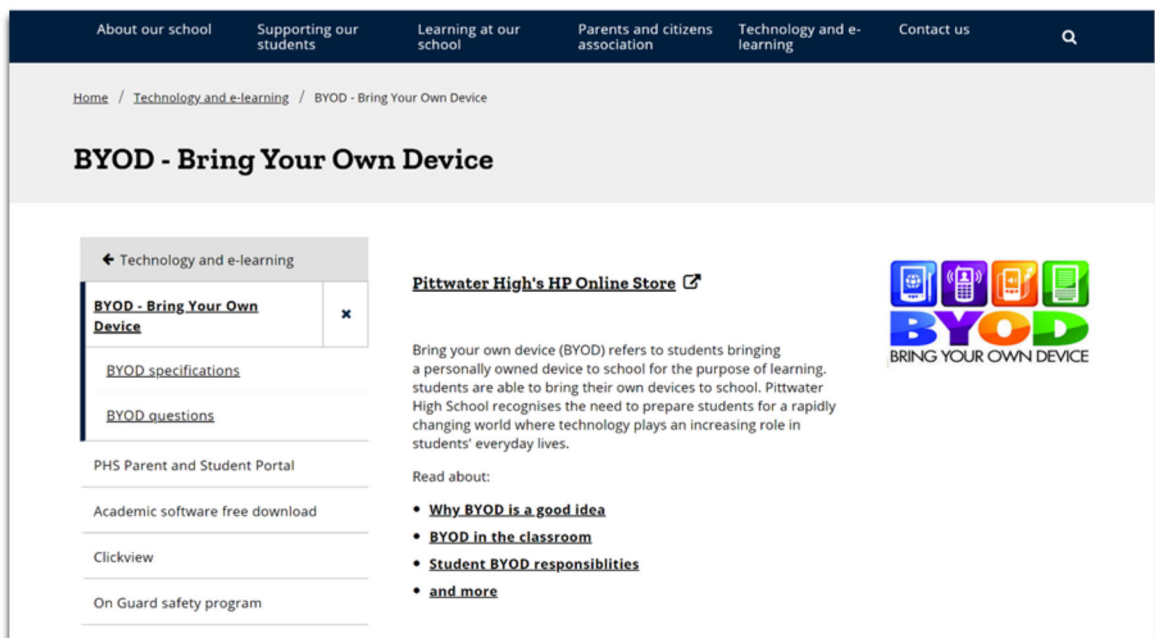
About our school
Supporting our students
Learning at our school
Parents and citizens association
Technology and e-learning
Contact us

Home / Technology and e-learning / BYOD - Bring Your Own Device

BYOD - Bring Your Own Device

← Technology and e-learning
BYOD - Bring Your Own Device ×
BYOD specifications
BYOD questions
PHS Parent and Student Portal
Academic software free download
Clickview
On Guard safety program

Pittwater High's HP Online Store

Bring your own device (BYOD) refers to students bringing a personally owned device to school for the purpose of learning. students are able to bring their own devices to school. Pittwater High School recognises the need to prepare students for a rapidly changing world where technology plays an increasing role in students' everyday lives.

Read about:

- Why BYOD is a good idea
- BYOD in the classroom
- Student BYOD responsiblities
- and more

BYOD
BRING YOUR OWN DEVICE